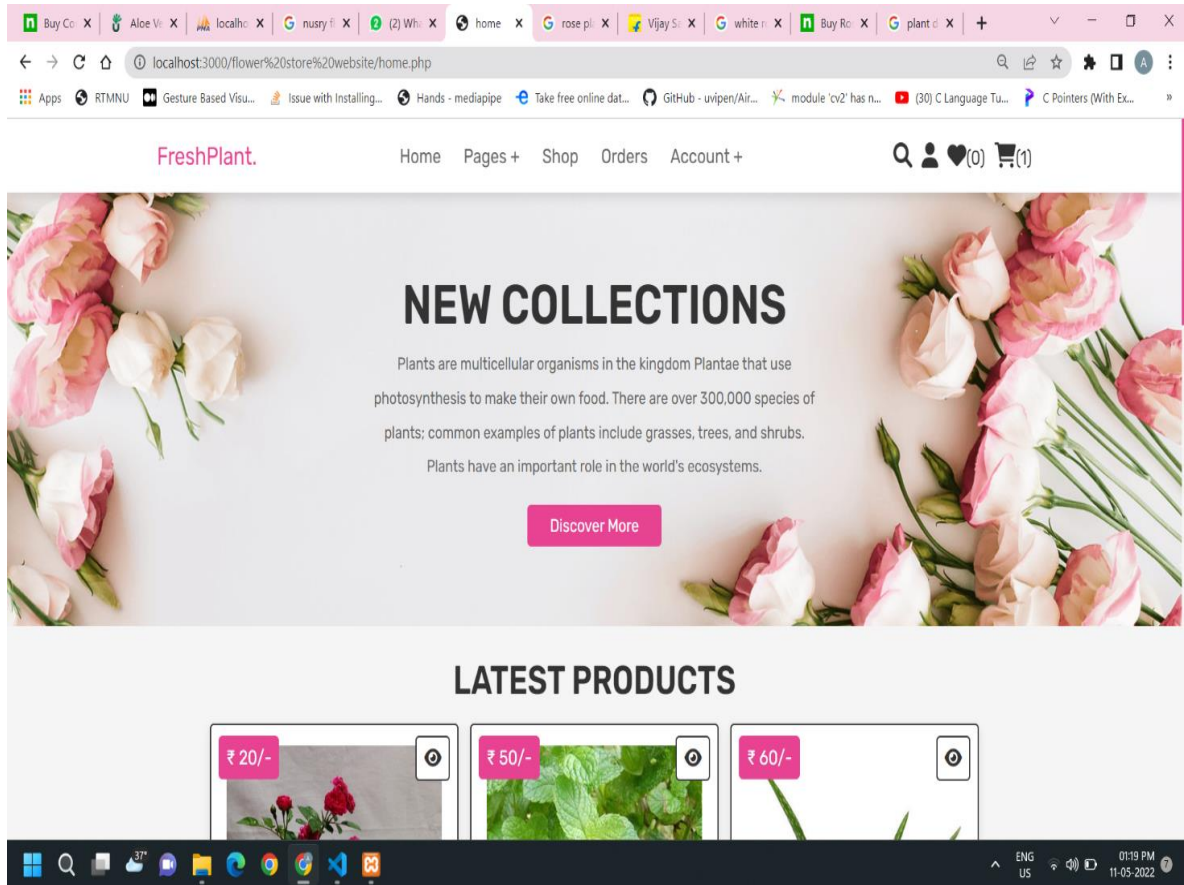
Buy Co X | Aloe Ve X | localho X | nusry f X | (2) Wh X | home X | rose pl X | Vijay S X | white r X | Buy Ro X | plant c X | +

localhost:3000/flower%20store%20website/home.php

Apps RTMNU Gesture Based Visu... Issue with Installing... Hands - mediapipe Take free online dat... GitHub - uvipen/Air... module 'cv2' has n... (30) C Language Tu... C Pointers (With Ex...

FreshPlant.

Home Pages + Shop Orders Account +

(0) (1)

NEW COLLECTIONS

Plants are multicellular organisms in the kingdom Plantae that use photosynthesis to make their own food. There are over 300,000 species of plants; common examples of plants include grasses, trees, and shrubs. Plants have an important role in the world's ecosystems.

Discover More

LATEST PRODUCTS

₹ 20/-

₹ 50/-

₹ 60/-

37°

ENG US

01:19 PM 11-05-2022